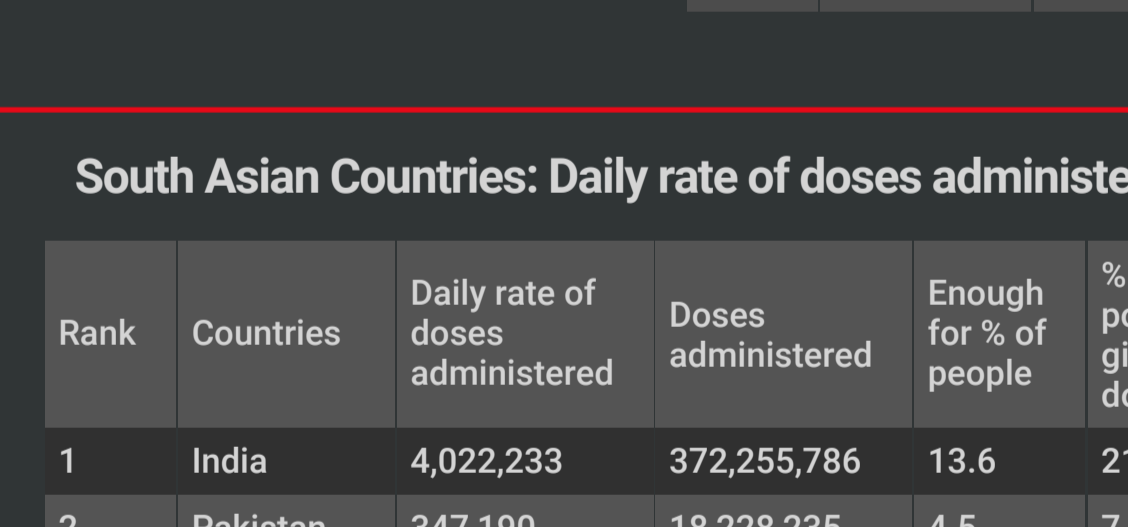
South Asian Countries: Daily rate of doses administe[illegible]

| Rank | Countries | Daily rate of doses administered | Doses administered | Enough for % of people | % po gi do |
|---|---|---|---|---|---|
| 1 | India | 4,022,233 | 372,255,786 | 13.6 | 21 |
| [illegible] | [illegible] | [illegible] | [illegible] | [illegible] | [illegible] |